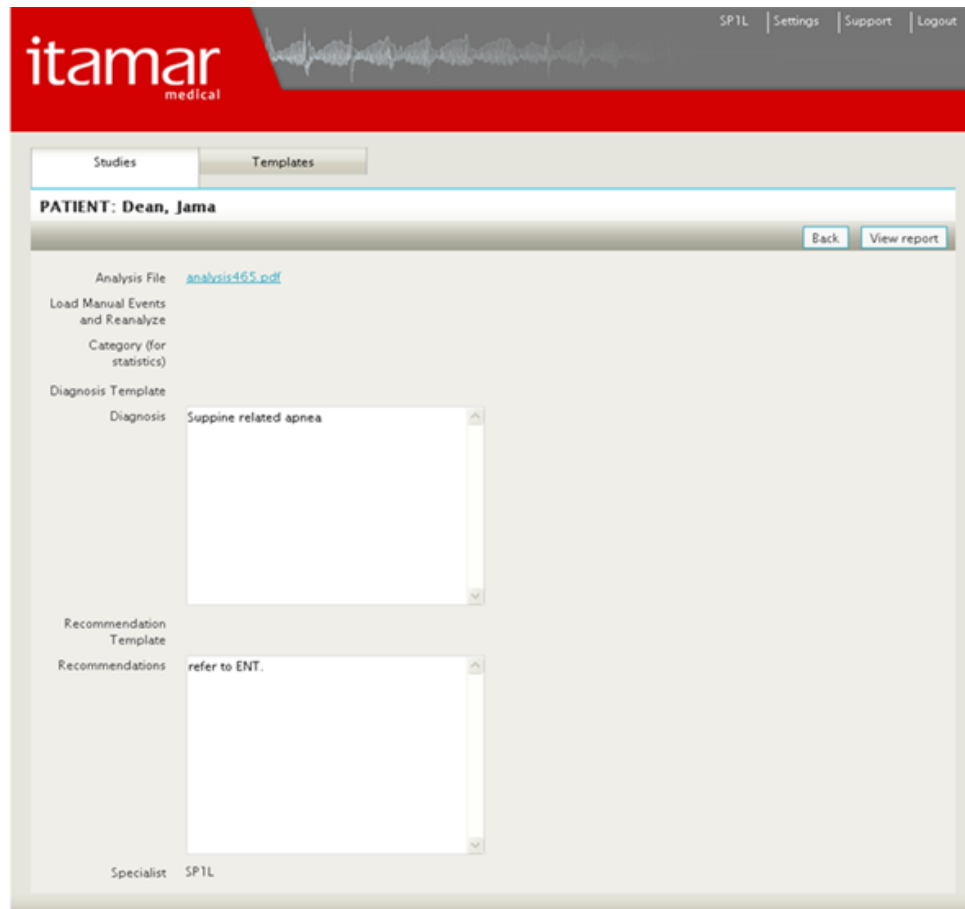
itamar
medical

SP1L | Settings | Support | Logout

Studies

Templates

PATIENT: Dean, Jama

Back

View report

Analysis File analysis465.pdf

Load Manual Events and Reanalyze

Category (for statistics)

Diagnosis Template

Diagnosis Suppine related apnea

Recommendation Template

Recommendations refer to ENT.

Specialist SP1L